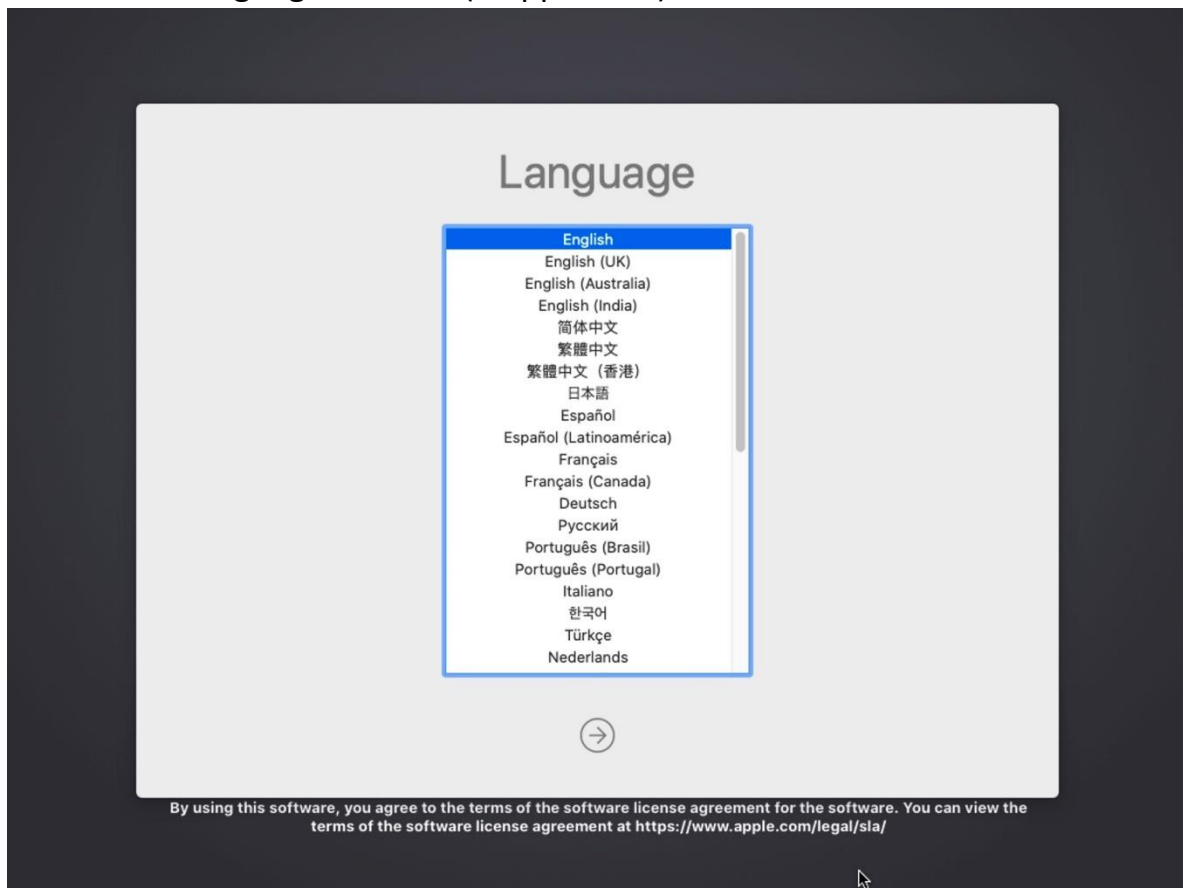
Language

English
English (UK)
English (Australia)
English (India)
简体中文
繁體中文
繁體中文（香港）
日本語
Español
Español (Latinoamérica)
Français
Français (Canada)
Deutsch
Русский
Português (Brasil)
Português (Portugal)
Italiano
한국어
Türkçe
Nederlands

By using this software, you agree to the terms of the software license agreement for the software. You can view the terms of the software license agreement at https://www.apple.com/legal/sla/